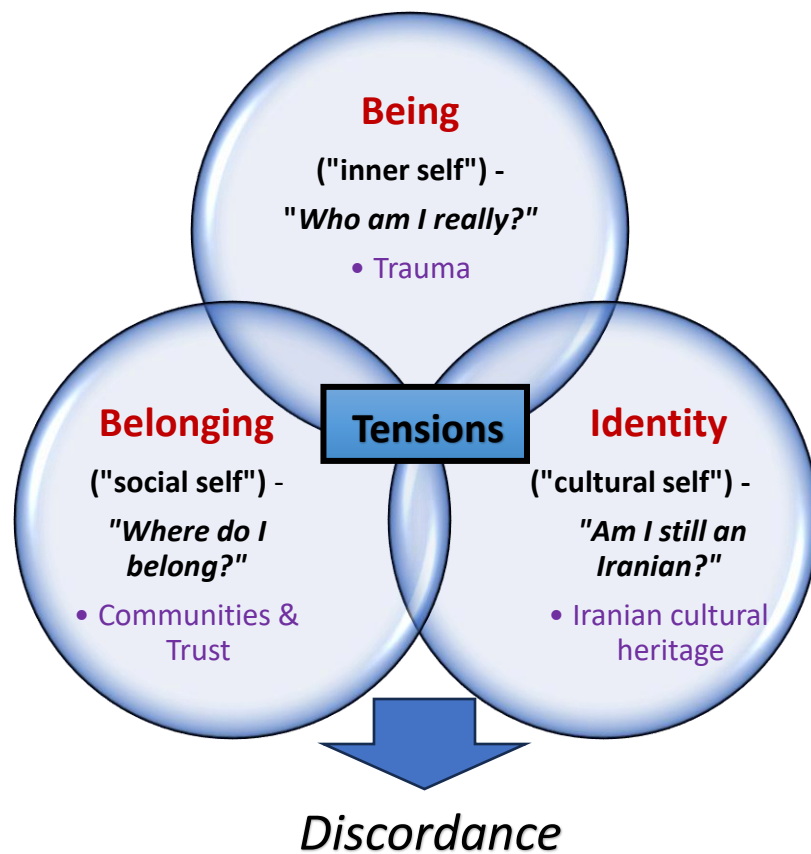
Being
("inner self") -
"Who am I really?"
• Trauma

Belonging
("social self") -
"Where do I belong?"
• Communities & Trust

Tensions

Identity
("cultural self") -
"Am I still an Iranian?"
• Iranian cultural heritage

Discordance